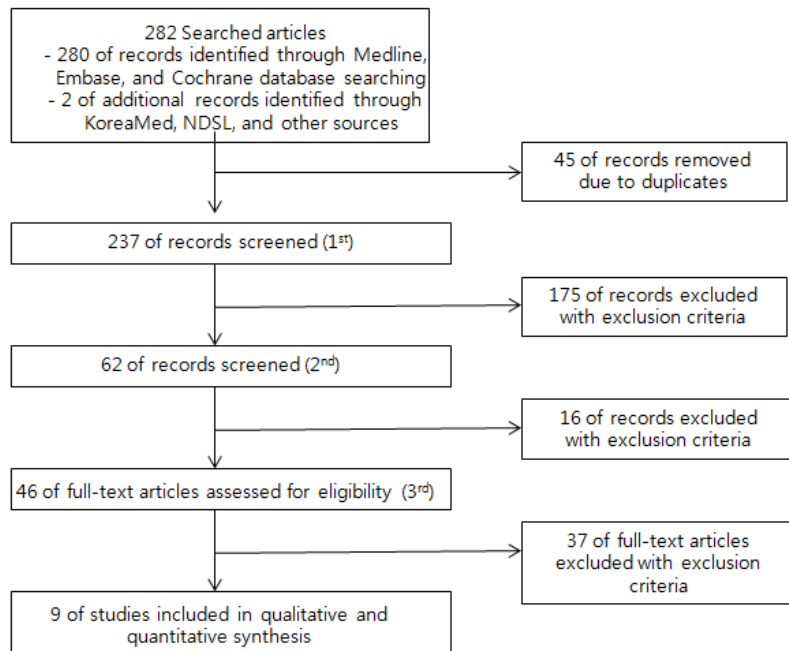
282 Searched articles
- 280 of records identified through Medline, Embase, and Cochrane database searching
- 2 of additional records identified through KoreaMed, NDSL, and other sources

45 of records removed due to duplicates

237 of records screened (1$^{st}$)

175 of records excluded with exclusion criteria

62 of records screened (2$^{nd}$)

16 of records excluded with exclusion criteria

46 of full-text articles assessed for eligibility (3$^{rd}$)

37 of full-text articles excluded with exclusion criteria

9 of studies included in qualitative and quantitative synthesis